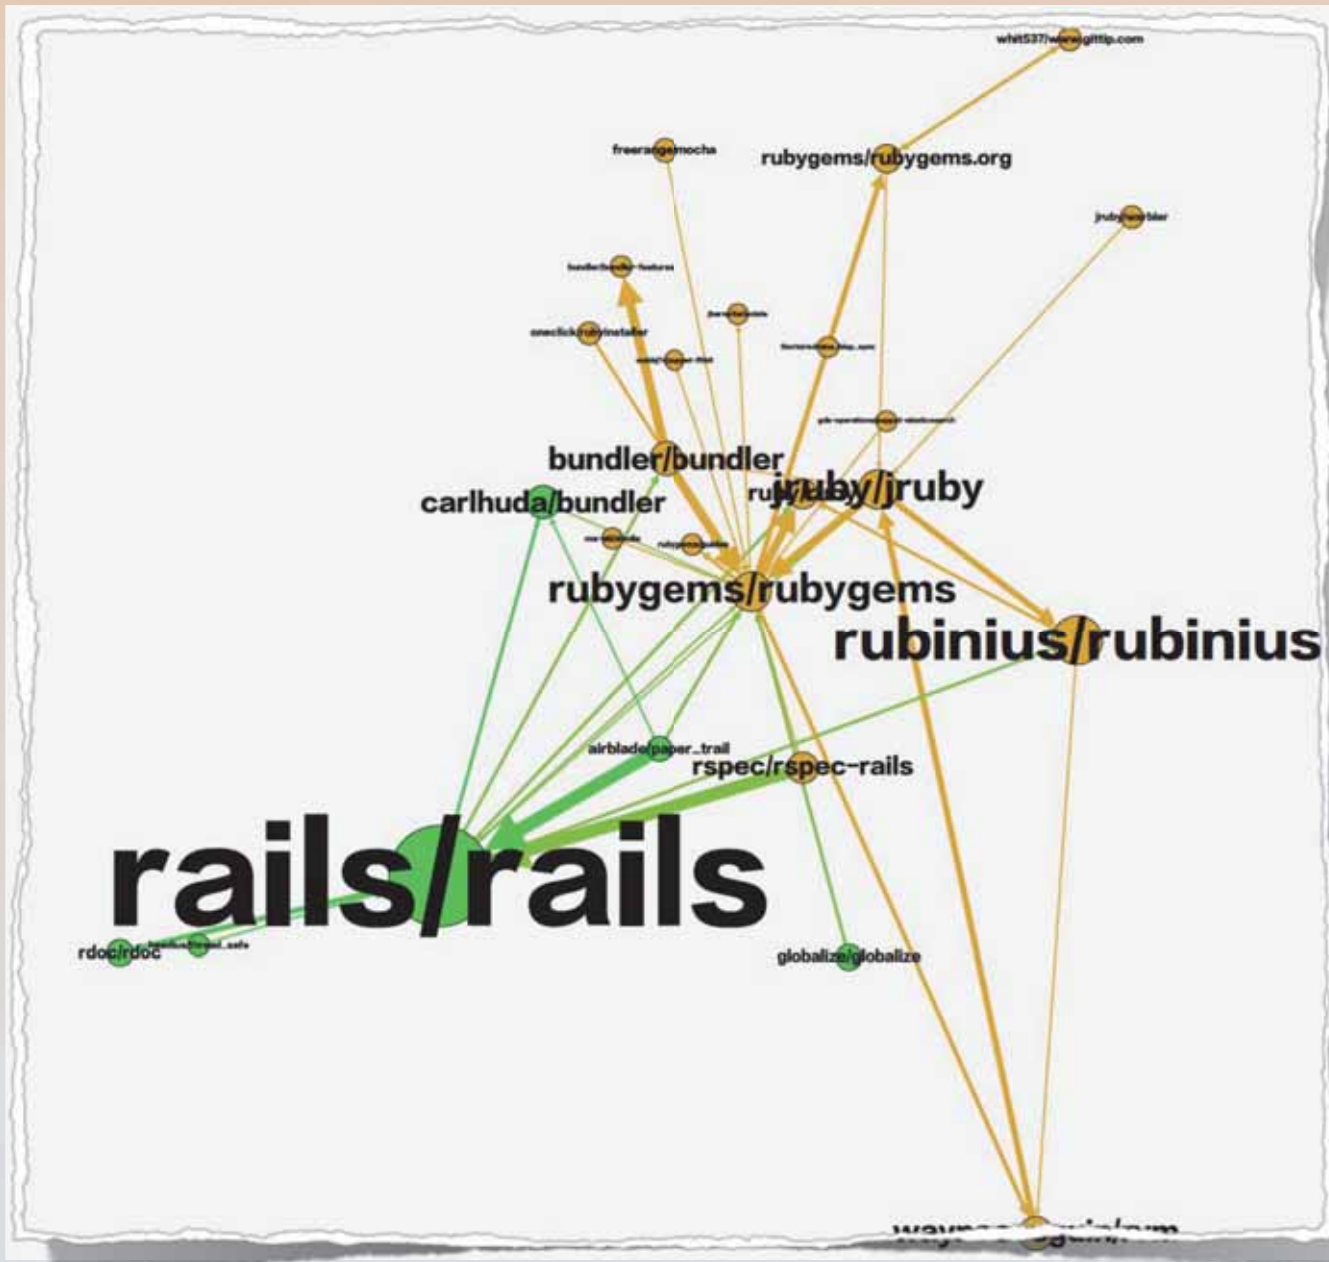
whit537/www.gittip.com

freerangemocha

rubygems/rubygems.org

jruby/warbler

bundler/bundler-features

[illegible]

oneclick/rubyinstaller

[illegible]

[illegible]

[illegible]

bundler/bundler

carlhuda/bundler

ru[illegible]

jruby/jruby

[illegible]

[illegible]

rubygems/rubygems

rubinius/rubinius

airblade/paper_trail

rspec/rspec-rails

rails/rails

rdoc/rdoc

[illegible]

globalize/globalize

wayne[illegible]/rvm